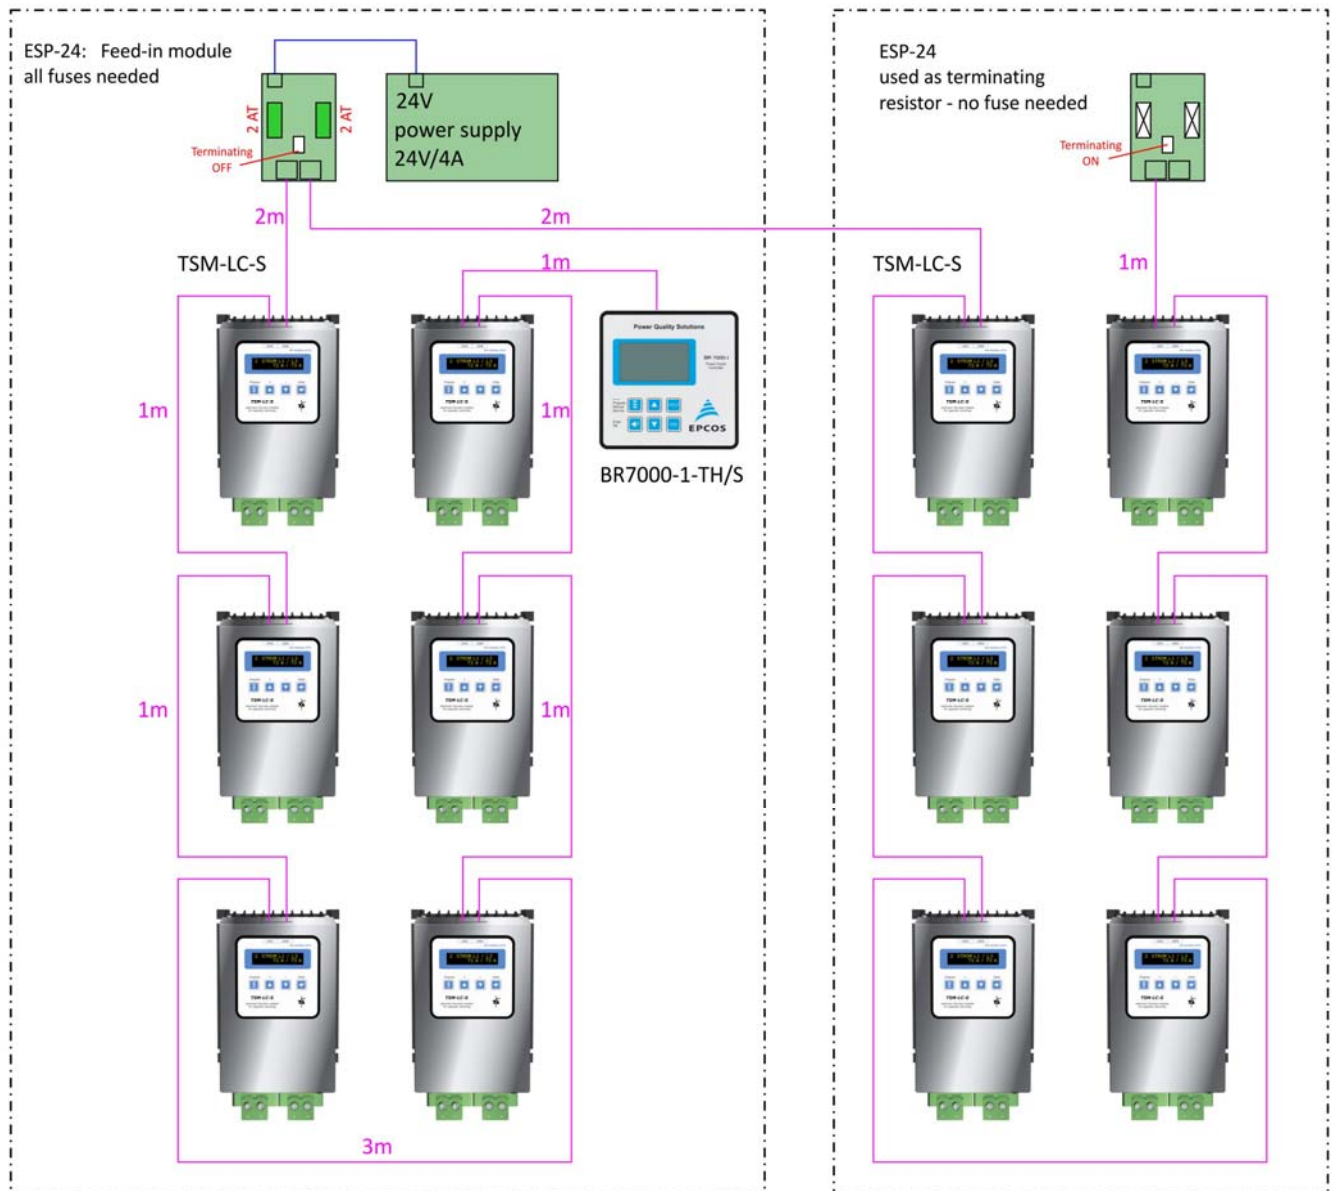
ESP-24: Feed-in module all fuses needed

2 AT

2 AT

Terminating OFF

24V power supply 24V/4A

ESP-24 used as terminating resistor - no fuse needed

Terminating ON

2m

2m

TSM-LC-S

1m

Power Quality Solutions

EPCOS

BR7000-1-TH/S

TSM-LC-S

1m

1m

1m

1m

1m

3m